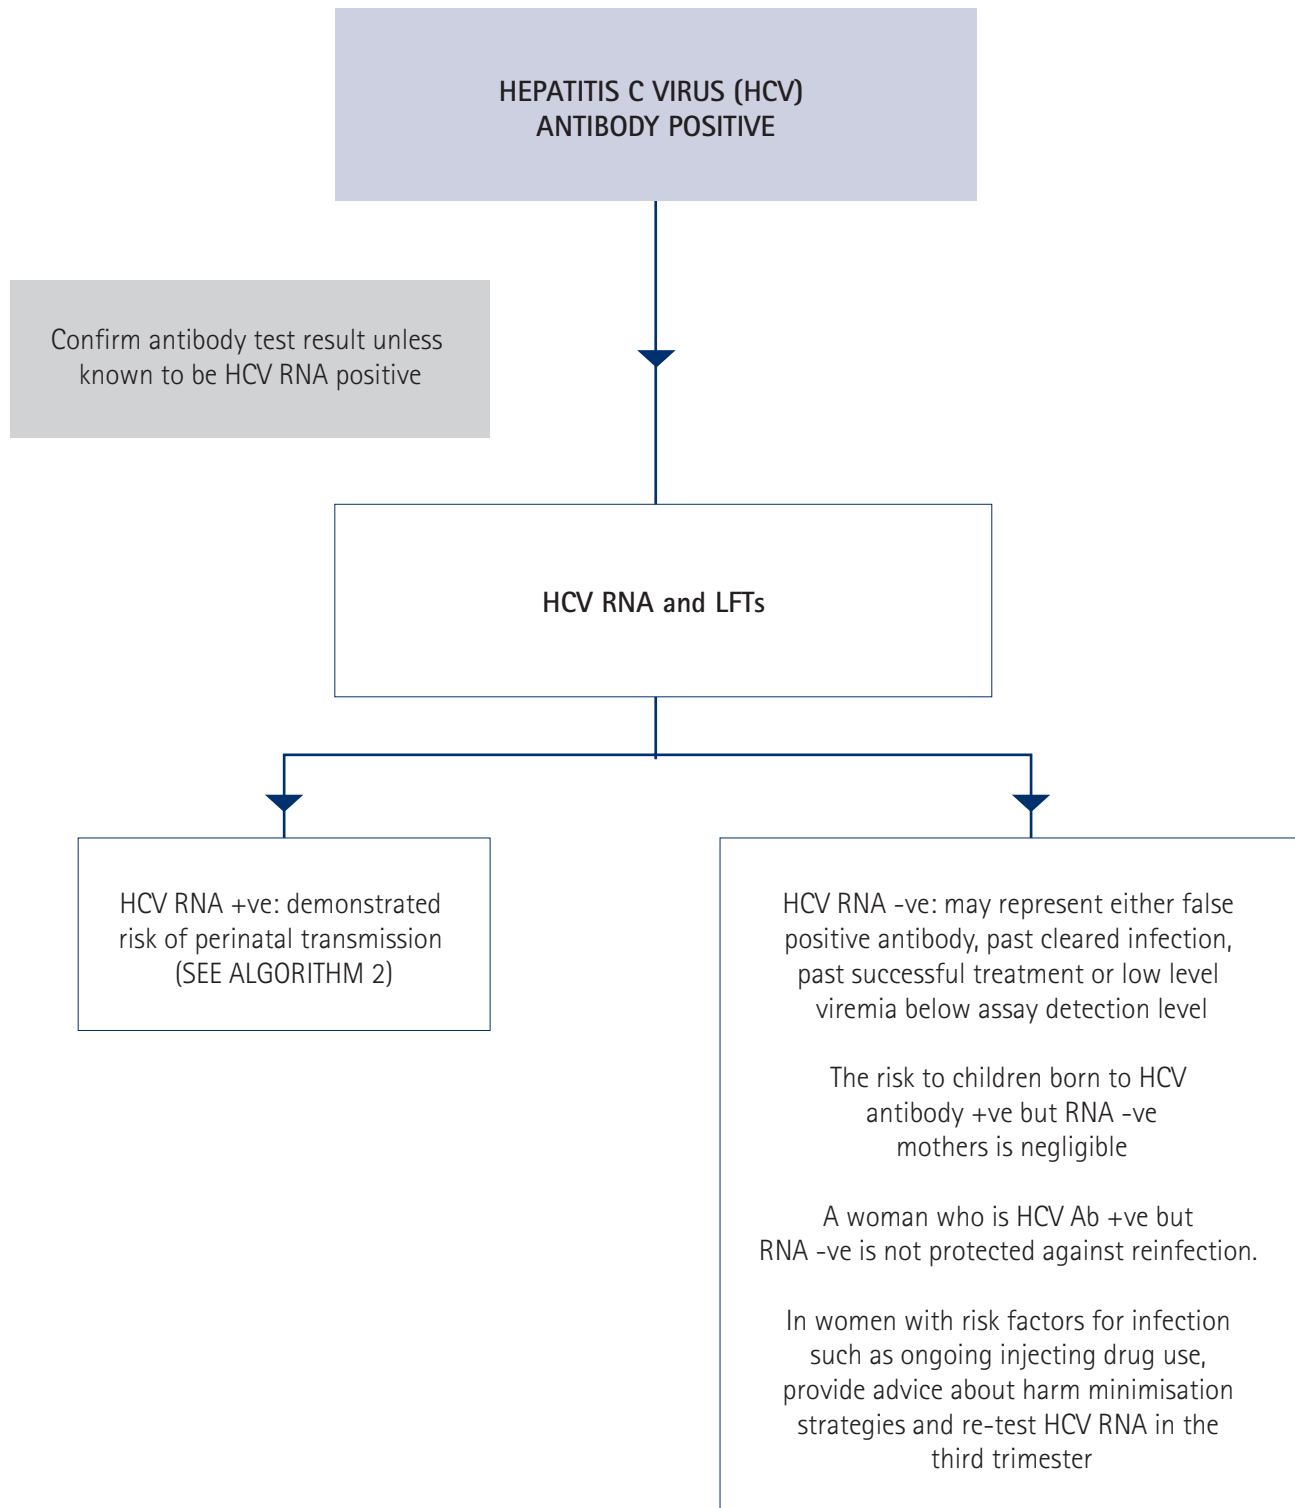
HEPATITIS C VIRUS (HCV) ANTIBODY POSITIVE

Confirm antibody test result unless known to be HCV RNA positive

HCV RNA and LFTs

HCV RNA +ve: demonstrated risk of perinatal transmission (SEE ALGORITHM 2)

HCV RNA -ve: may represent either false positive antibody, past cleared infection, past successful treatment or low level viremia below assay detection level

The risk to children born to HCV antibody +ve but RNA -ve mothers is negligible

A woman who is HCV Ab +ve but RNA -ve is not protected against reinfection.

In women with risk factors for infection such as ongoing injecting drug use, provide advice about harm minimisation strategies and re-test HCV RNA in the third trimester